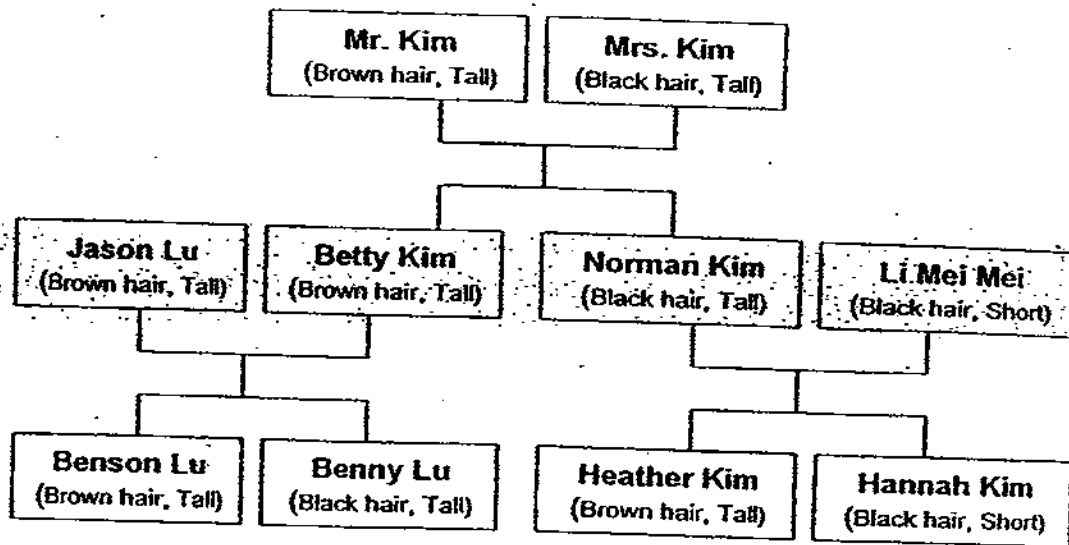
Mr. Kim
(Brown hair, Tall)

Mrs. Kim
(Black hair, Tall)

Jason Lu
(Brown hair, Tall)

Betty Kim
(Brown hair, Tall)

Norman Kim
(Black hair, Tall)

Li Mei Mei
(Black hair, Short)

Benson Lu
(Brown hair, Tall)

Benny Lu
(Black hair, Tall)

Heather Kim
(Brown hair, Tall)

Hannah Kim
(Black hair, Short)